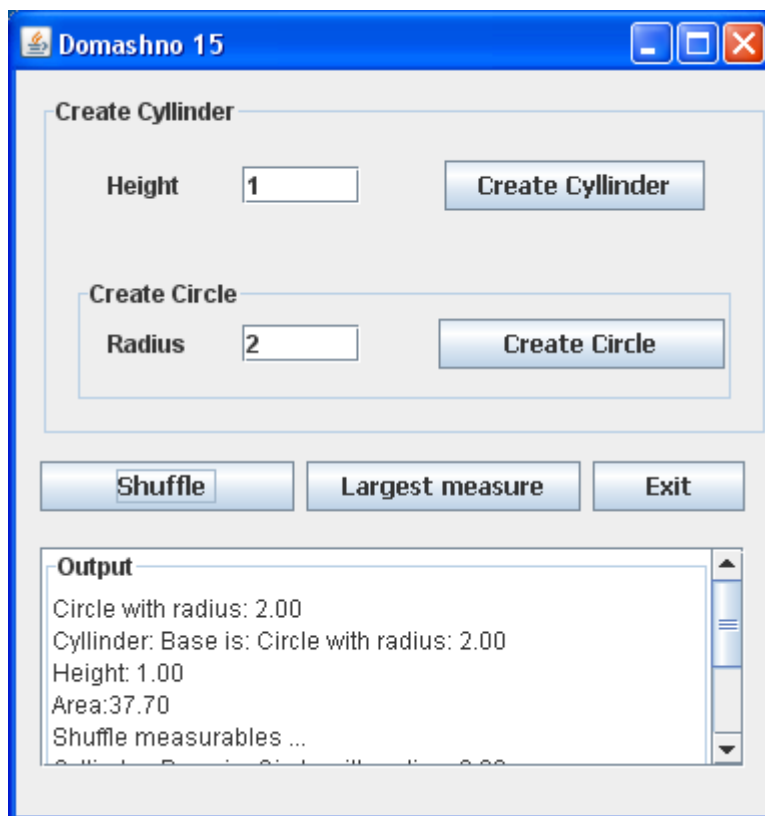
Domashno 15

Create Cyllinder

Height 1

Create Cyllinder

Create Circle

Radius 2

Create Circle

Shuffle

Largest measure

Exit

Output

Circle with radius: 2.00
Cyllinder: Base is: Circle with radius: 2.00
Height: 1.00
Area:37.70
Shuffle measurables ...
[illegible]